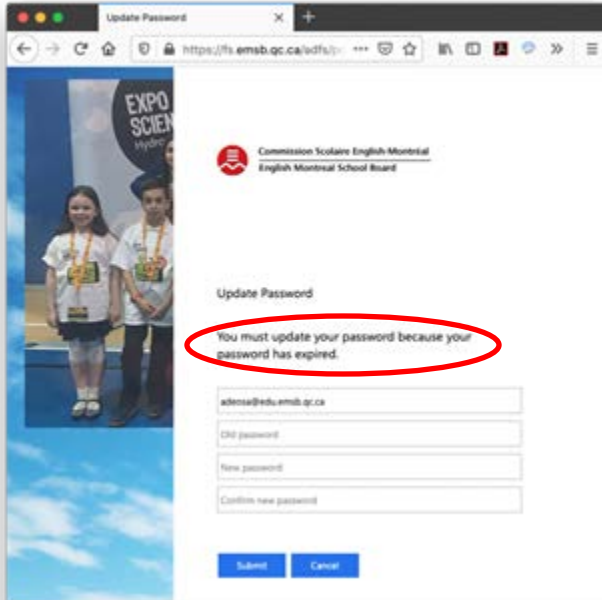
Update Password

https://fs.emsb.qc.ca/adfs/p

EXPO SCIEN Hydro

Commission Scolaire English-Montréal
English Montreal School Board

Update Password

You must update your password because your password has expired.

adensa@edu.emsb.qc.ca

Old password

New password

Confirm new password

Submit

Cancel